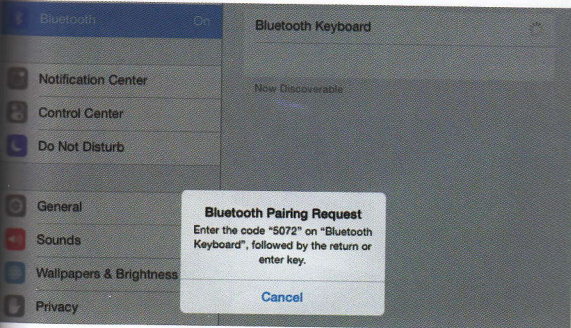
Bluetooth On
Notification Center
Control Center
Do Not Disturb
General
Sounds
Wallpapers & Brightness
Privacy

Bluetooth Keyboard

Now Discoverable

Bluetooth Pairing Request
Enter the code "5072" on "Bluetooth Keyboard", followed by the return or enter key.

Cancel